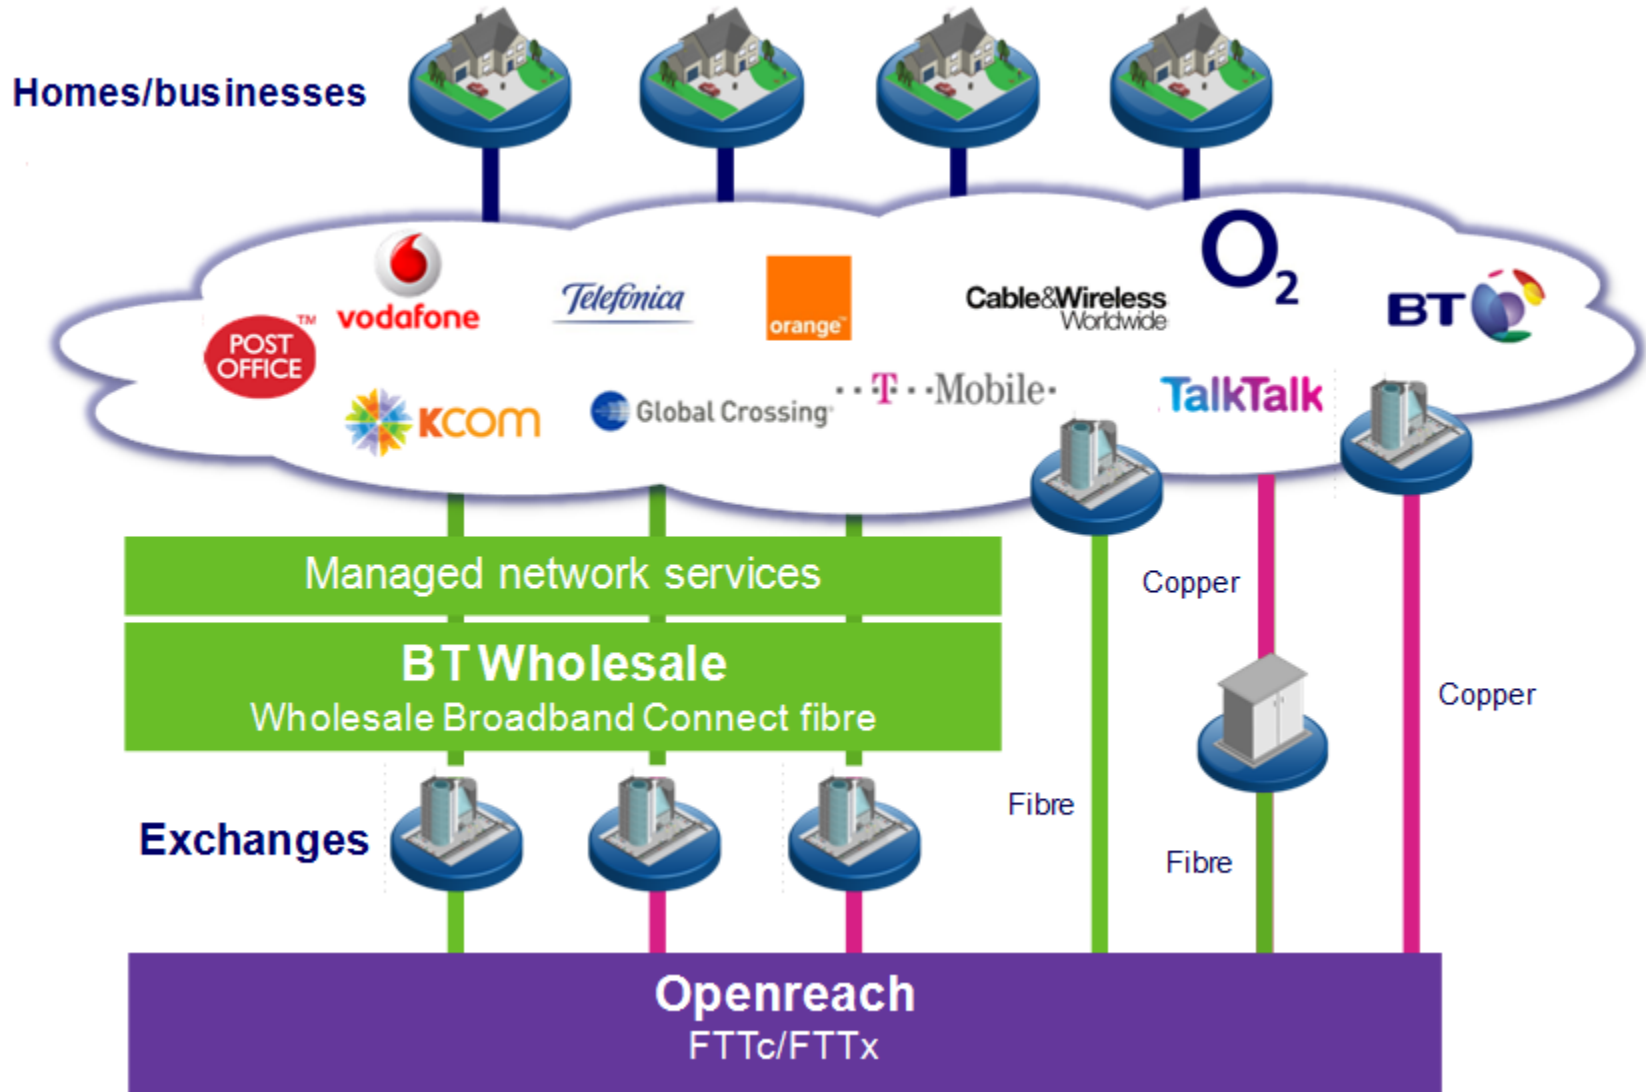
Homes/businesses

vodafone
Telefonica
orange
Cable&Wireless Worldwide
$O_2$
BT
POST OFFICE
KCOM
Global Crossing
T · · Mobile ·
TalkTalk

Managed network services

BT Wholesale
Wholesale Broadband Connect fibre

Copper
Copper
Fibre
Fibre

Exchanges

Openreach
FTTc/FTTx